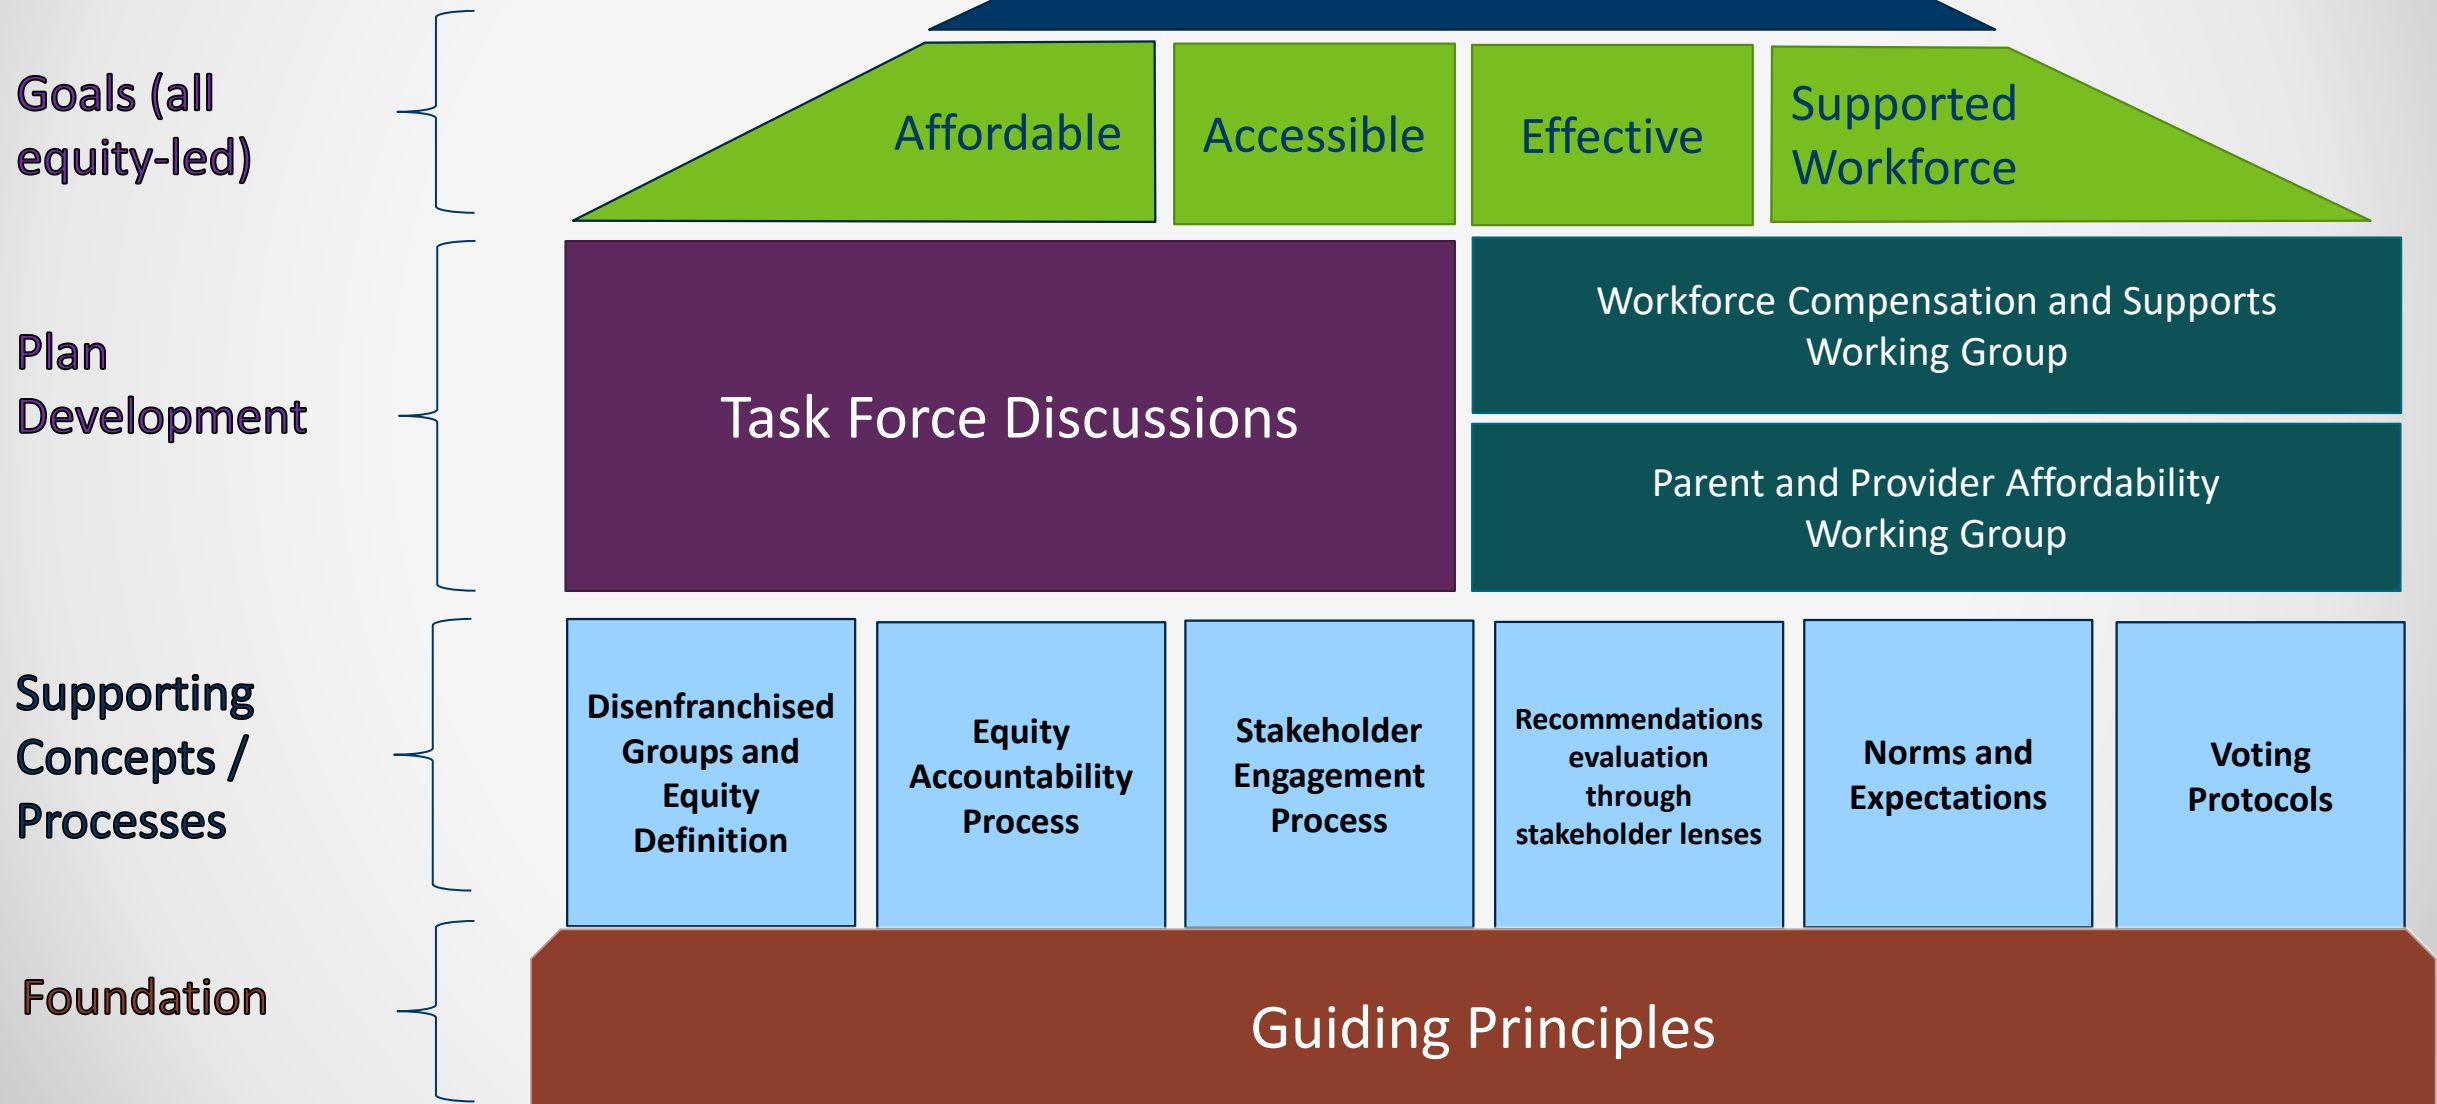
Goals (all equity-led)

Affordable

Accessible

Effective

Supported Workforce

Plan Development

Task Force Discussions

Workforce Compensation and Supports Working Group

Parent and Provider Affordability Working Group

Supporting Concepts / Processes

Disenfranchised Groups and Equity Definition

Equity Accountability Process

Stakeholder Engagement Process

Recommendations evaluation through stakeholder lenses

Norms and Expectations

Voting Protocols

Foundation

Guiding Principles